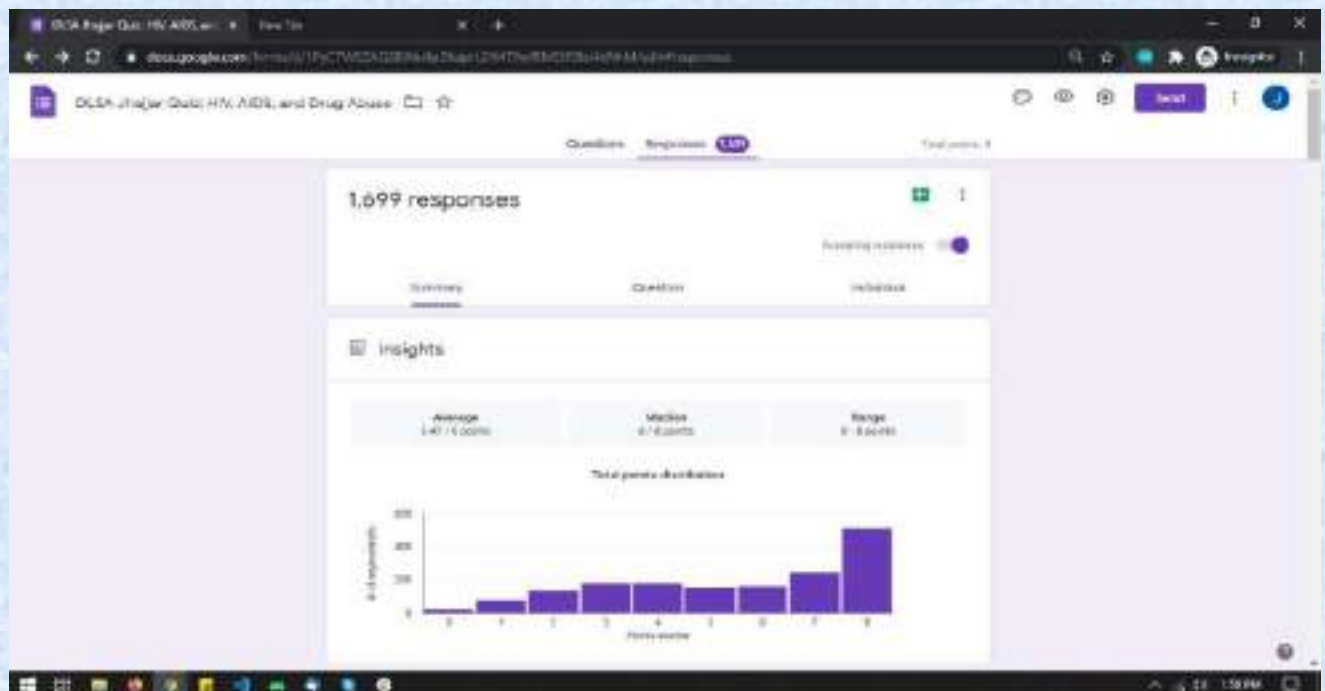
DLSA Jhajjar Quiz: HIV, AIDS, and Drug Abuse

Questions Responses

1,699 responses

Summary Question Individual

Insights

Average

Median

Range

Total points distribution

600

400

200

0

0 1 2 3 4 5 6 7 8

Points scored

# of respondents